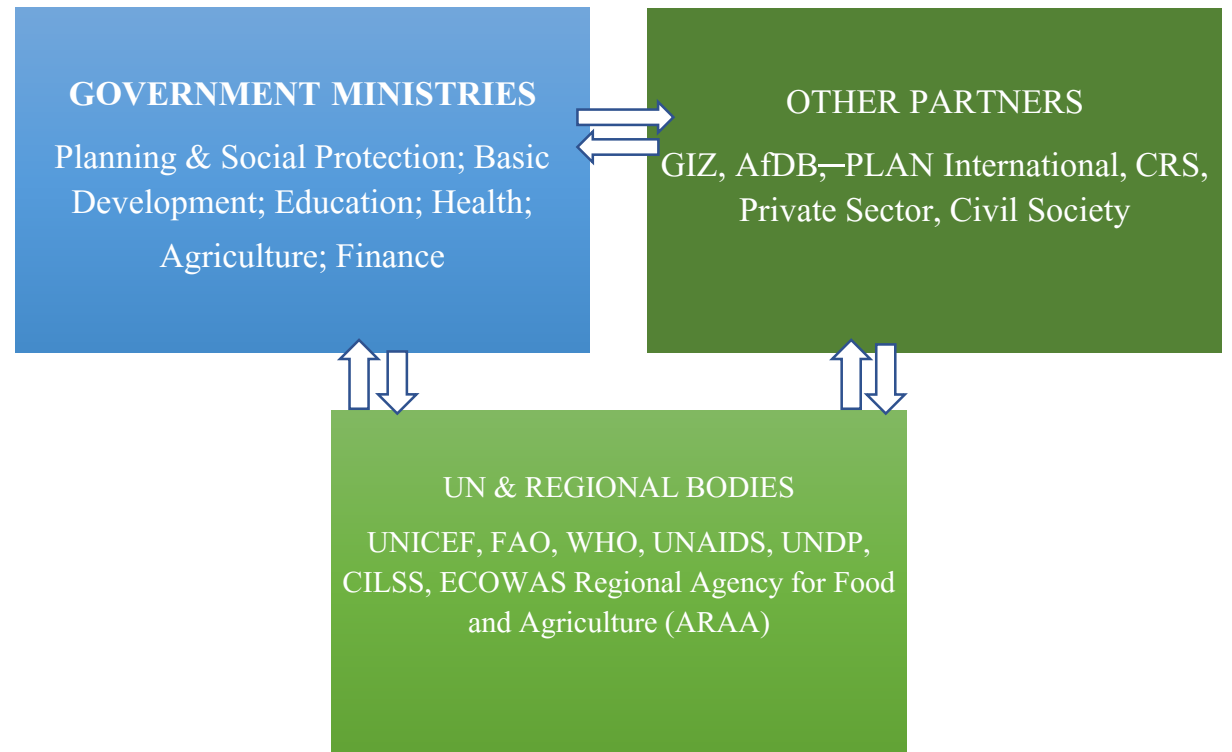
GOVERNMENT MINISTRIES

Planning & Social Protection; Basic Development; Education; Health; Agriculture; Finance

OTHER PARTNERS

GIZ, AfDB, PLAN International, CRS, Private Sector, Civil Society

UN & REGIONAL BODIES

UNICEF, FAO, WHO, UNAIDS, UNDP, CILSS, ECOWAS Regional Agency for Food and Agriculture (ARAA)